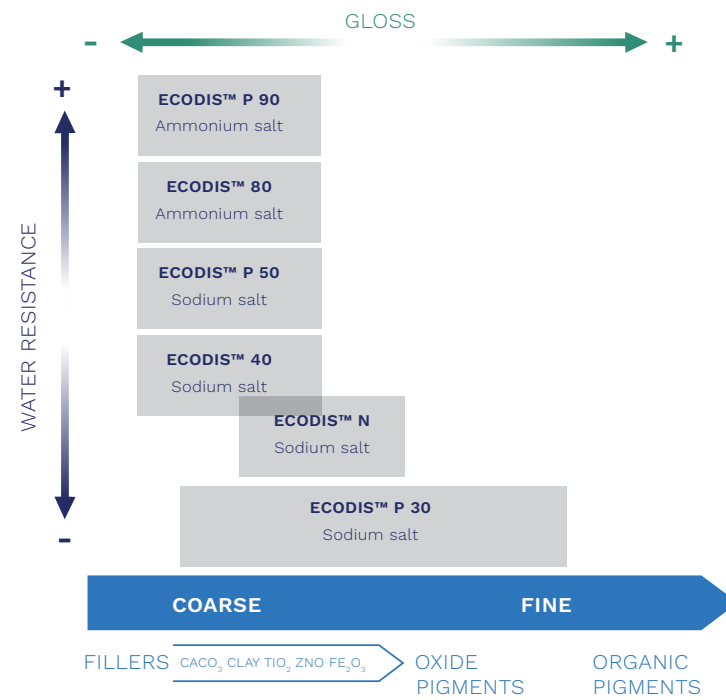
GLOSS

-

+

+

WATER RESISTANCE

-

ECODIS™ P 90
Ammonium salt

ECODIS™ 80
Ammonium salt

ECODIS™ P 50
Sodium salt

ECODIS™ 40
Sodium salt

ECODIS™ N
Sodium salt

ECODIS™ P 30
Sodium salt

COARSE

FINE

FILLERS

$CACO_3$ CLAY $TIO_2$ ZNO $FE_2O_3$

OXIDE PIGMENTS

ORGANIC PIGMENTS